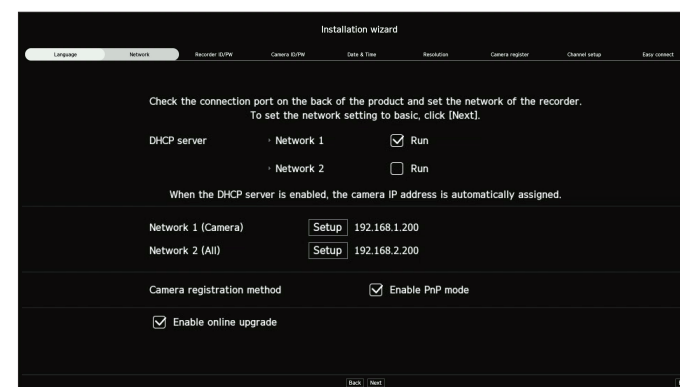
Installation wizard

Language | Network | Recorder ID/PW | Camera ID/PW | Date & Time | Resolution | Camera register | Channel setup | Easy connect

Check the connection port on the back of the product and set the network of the recorder.
To set the network setting to basic, click [Next].

DHCP server
› Network 1 ☑ Run
› Network 2 ☐ Run

When the DHCP server is enabled, the camera IP address is automatically assigned.

Network 1 (Camera) Setup 192.168.1.200
Network 2 (All) Setup 192.168.2.200

Camera registration method ☑ Enable PnP mode

☑ Enable online upgrade

Back Next